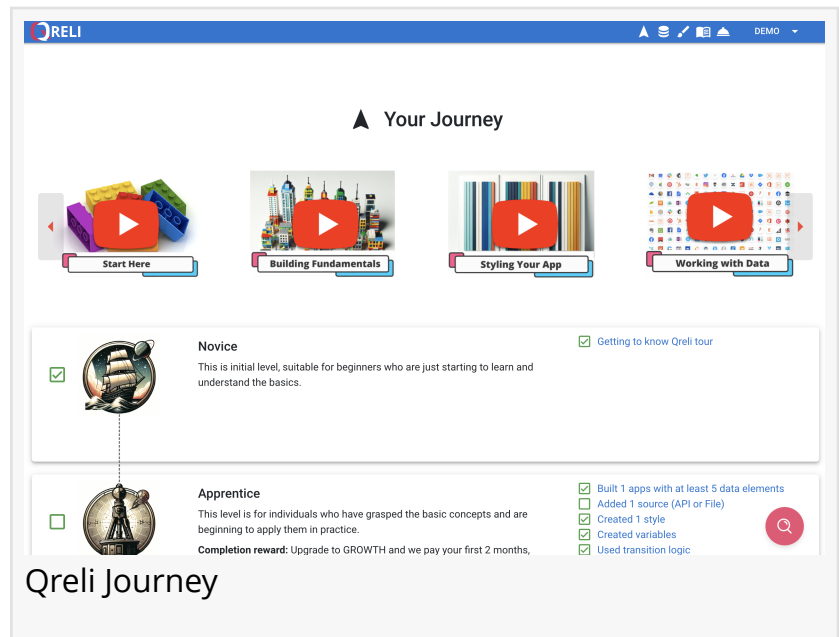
QRELI

DEMO

Your Journey

Start Here

Building Fundamentals

Styling Your App

Working with Data

Novice

This is initial level, suitable for beginners who are just starting to learn and understand the basics.

Getting to know Qreli tour

Apprentice

This level is for individuals who have grasped the basic concepts and are beginning to apply them in practice.

Completion reward: Upgrade to GROWTH and we pay your first 2 months,

Built 1 apps with at least 5 data elements

Added 1 source (API or File)

Created 1 style

Created variables

Used transition logic

Qreli Journey